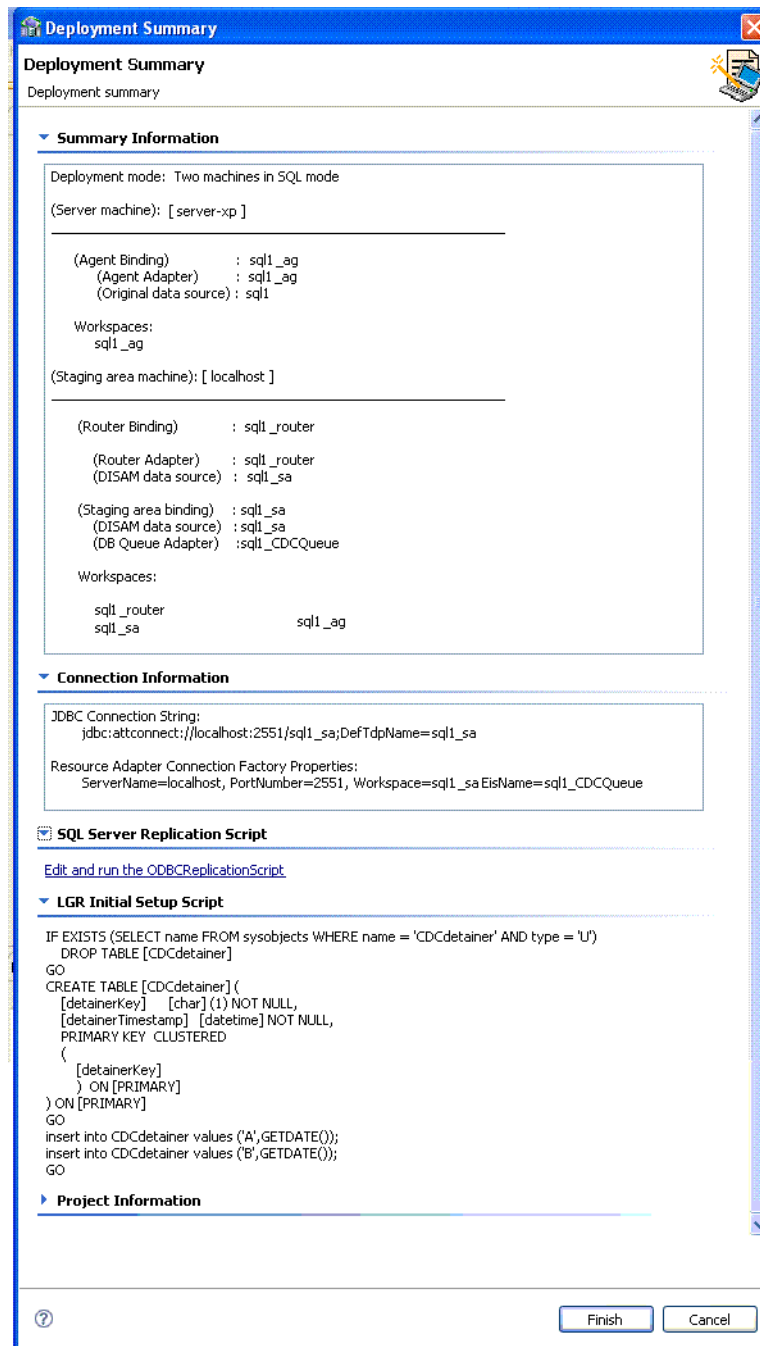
Deployment Summary

Deployment Summary
Deployment summary

Summary Information

Deployment mode: Two machines in SQL mode

(Server machine): [ server-xp ]

(Agent Binding) : sql1 _ag
(Agent Adapter) : sql1 _ag
(Original data source) : sql1

Workspaces:
sql1 _ag

(Staging area machine): [ localhost ]

(Router Binding) : sql1 _router

(Router Adapter) : sql1 _router
(DISAM data source) : sql1 _sa

(Staging area binding) : sql1 _sa
(DISAM data source) : sql1 _sa
(DB Queue Adapter) :sql1 _CDCQueue

Workspaces:

sql1 _router
sql1 _sa

sql1 _ag

Connection Information

JDBC Connection String:
jdbc:attconnect://localhost:2551/sql1_sa;DefTdpName=sql1_sa

Resource Adapter Connection Factory Properties:
ServerName=localhost, PortNumber=2551, Workspace=sql1_sa EisName=sql1_CDCQueue

SQL Server Replication Script

Edit and run the ODBCReplicationScript

LGR Initial Setup Script

IF EXISTS (SELECT name FROM sysobjects WHERE name = 'CDCdetainer' AND type = 'U')
DROP TABLE [CDCdetainer]
GO
CREATE TABLE [CDCdetainer] (
[detainerKey] [char] (1) NOT NULL,
[detainerTimestamp] [datetime] NOT NULL,
PRIMARY KEY CLUSTERED
(
[detainerKey]
) ON [PRIMARY]
) ON [PRIMARY]
GO
insert into CDCdetainer values ('A',GETDATE());
insert into CDCdetainer values ('B',GETDATE());
GO

Project Information

Finish Cancel